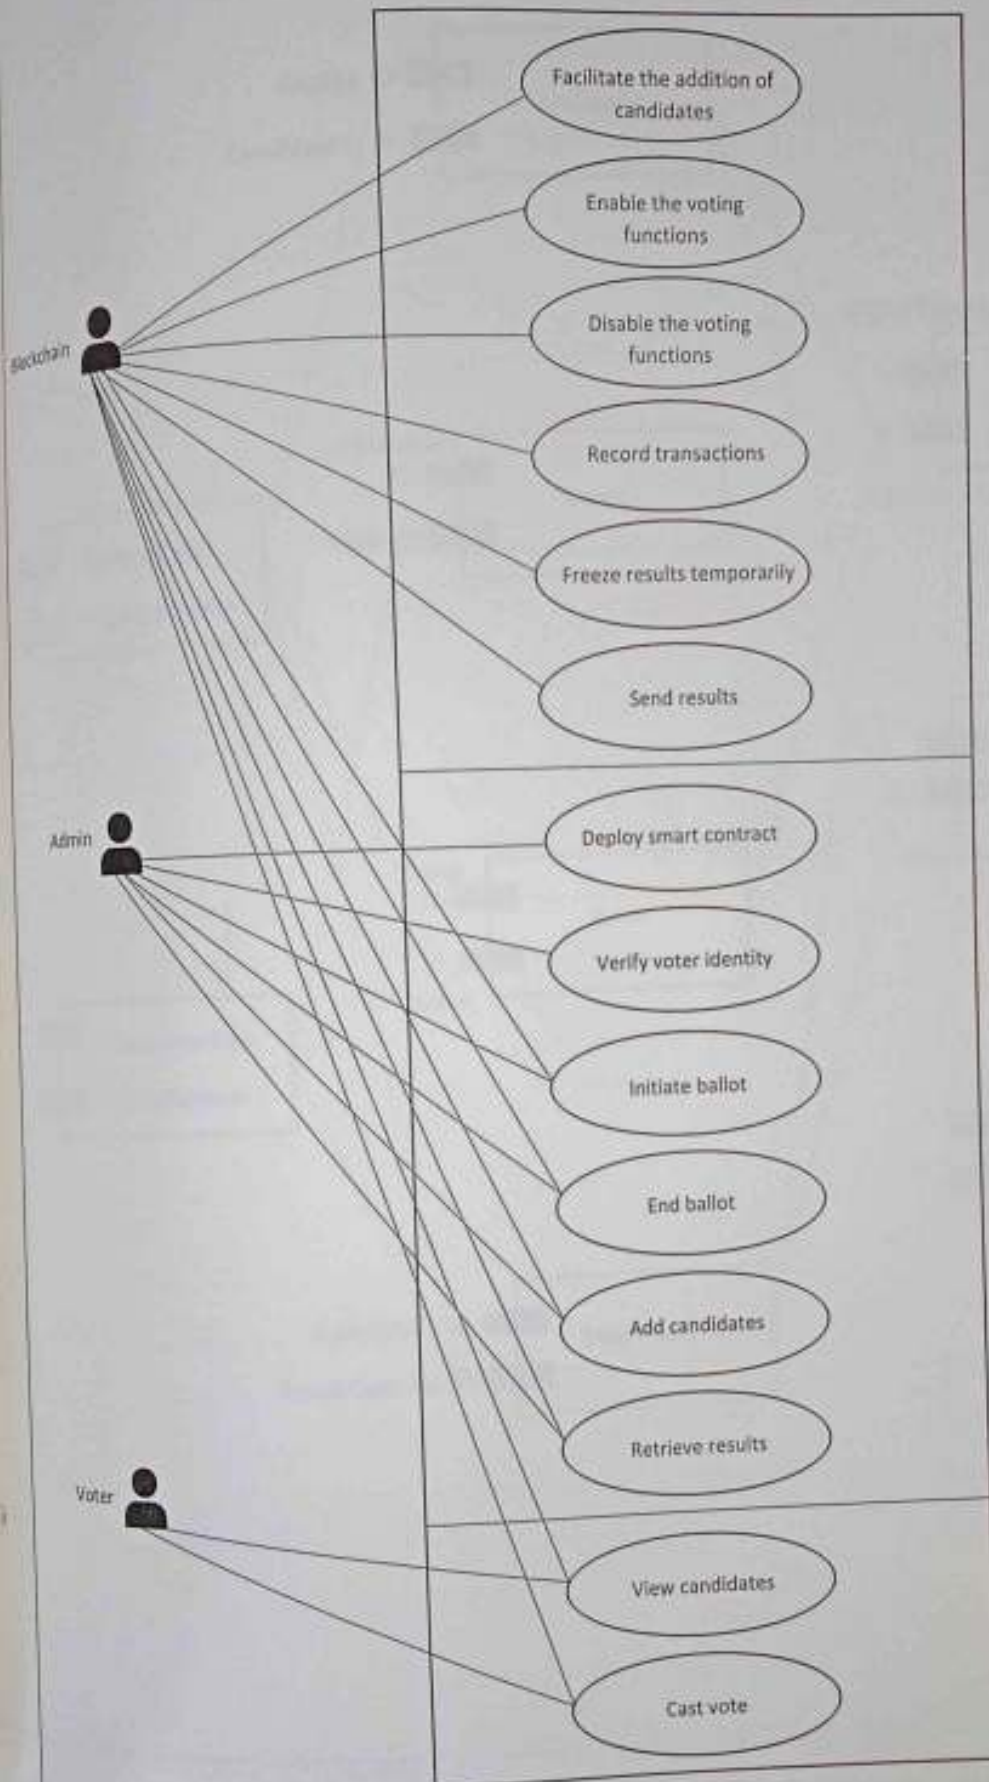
Blockchain

Facilitate the addition of candidates

Enable the voting functions

Disable the voting functions

Record transactions

Freeze results temporarily

Send results

Admin

Deploy smart contract

Verify voter identity

Initiate ballot

End ballot

Add candidates

Retrieve results

Voter

View candidates

Cast vote